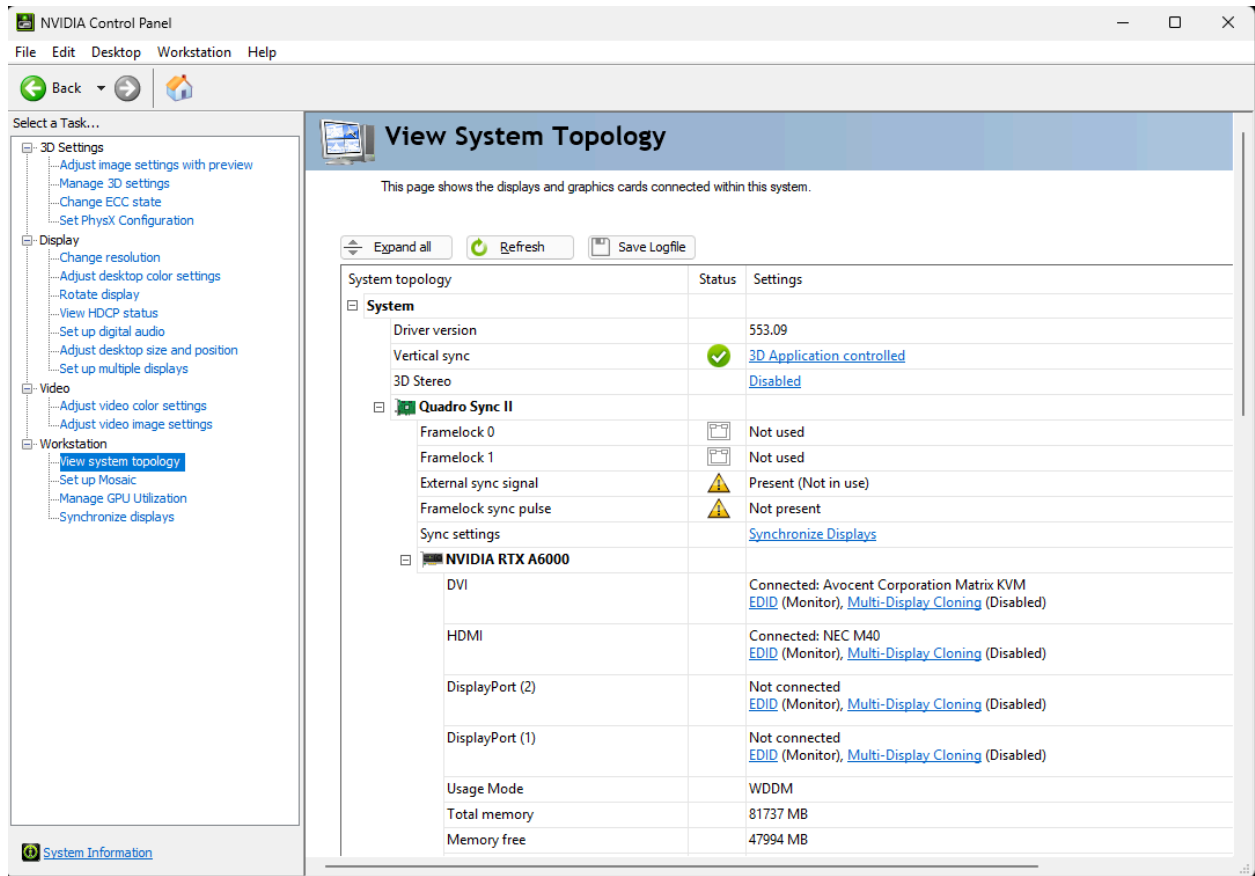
NVIDIA Control Panel

File Edit Desktop Workstation Help

Back

Select a Task...

3D Settings
Adjust image settings with preview
Manage 3D settings
Change ECC state
Set PhysX Configuration
Display
Change resolution
Adjust desktop color settings
Rotate display
View HDCP status
Set up digital audio
Adjust desktop size and position
Set up multiple displays
Video
Adjust video color settings
Adjust video image settings
Workstation
View system topology
Set up Mosaic
Manage GPU Utilization
Synchronize displays

System Information

View System Topology

This page shows the displays and graphics cards connected within this system.

Expand all Refresh Save Logfile

| System topology | Status | Settings |
|---|---|---|
| System | | |
| Driver version | | 553.09 |
| Vertical sync | | 3D Application controlled |
| 3D Stereo | | Disabled |
| Quadro Sync II | | |
| Framelock 0 | | Not used |
| Framelock 1 | | Not used |
| External sync signal | | Present (Not in use) |
| Framelock sync pulse | | Not present |
| Sync settings | | Synchronize Displays |
| NVIDIA RTX A6000 | | |
| DVI | | Connected: Avocent Corporation Matrix KVM EDID (Monitor), Multi-Display Cloning (Disabled) |
| HDMI | | Connected: NEC M40 EDID (Monitor), Multi-Display Cloning (Disabled) |
| DisplayPort (2) | | Not connected EDID (Monitor), Multi-Display Cloning (Disabled) |
| DisplayPort (1) | | Not connected EDID (Monitor), Multi-Display Cloning (Disabled) |
| Usage Mode | | WDDM |
| Total memory | | 81737 MB |
| Memory free | | 47994 MB |